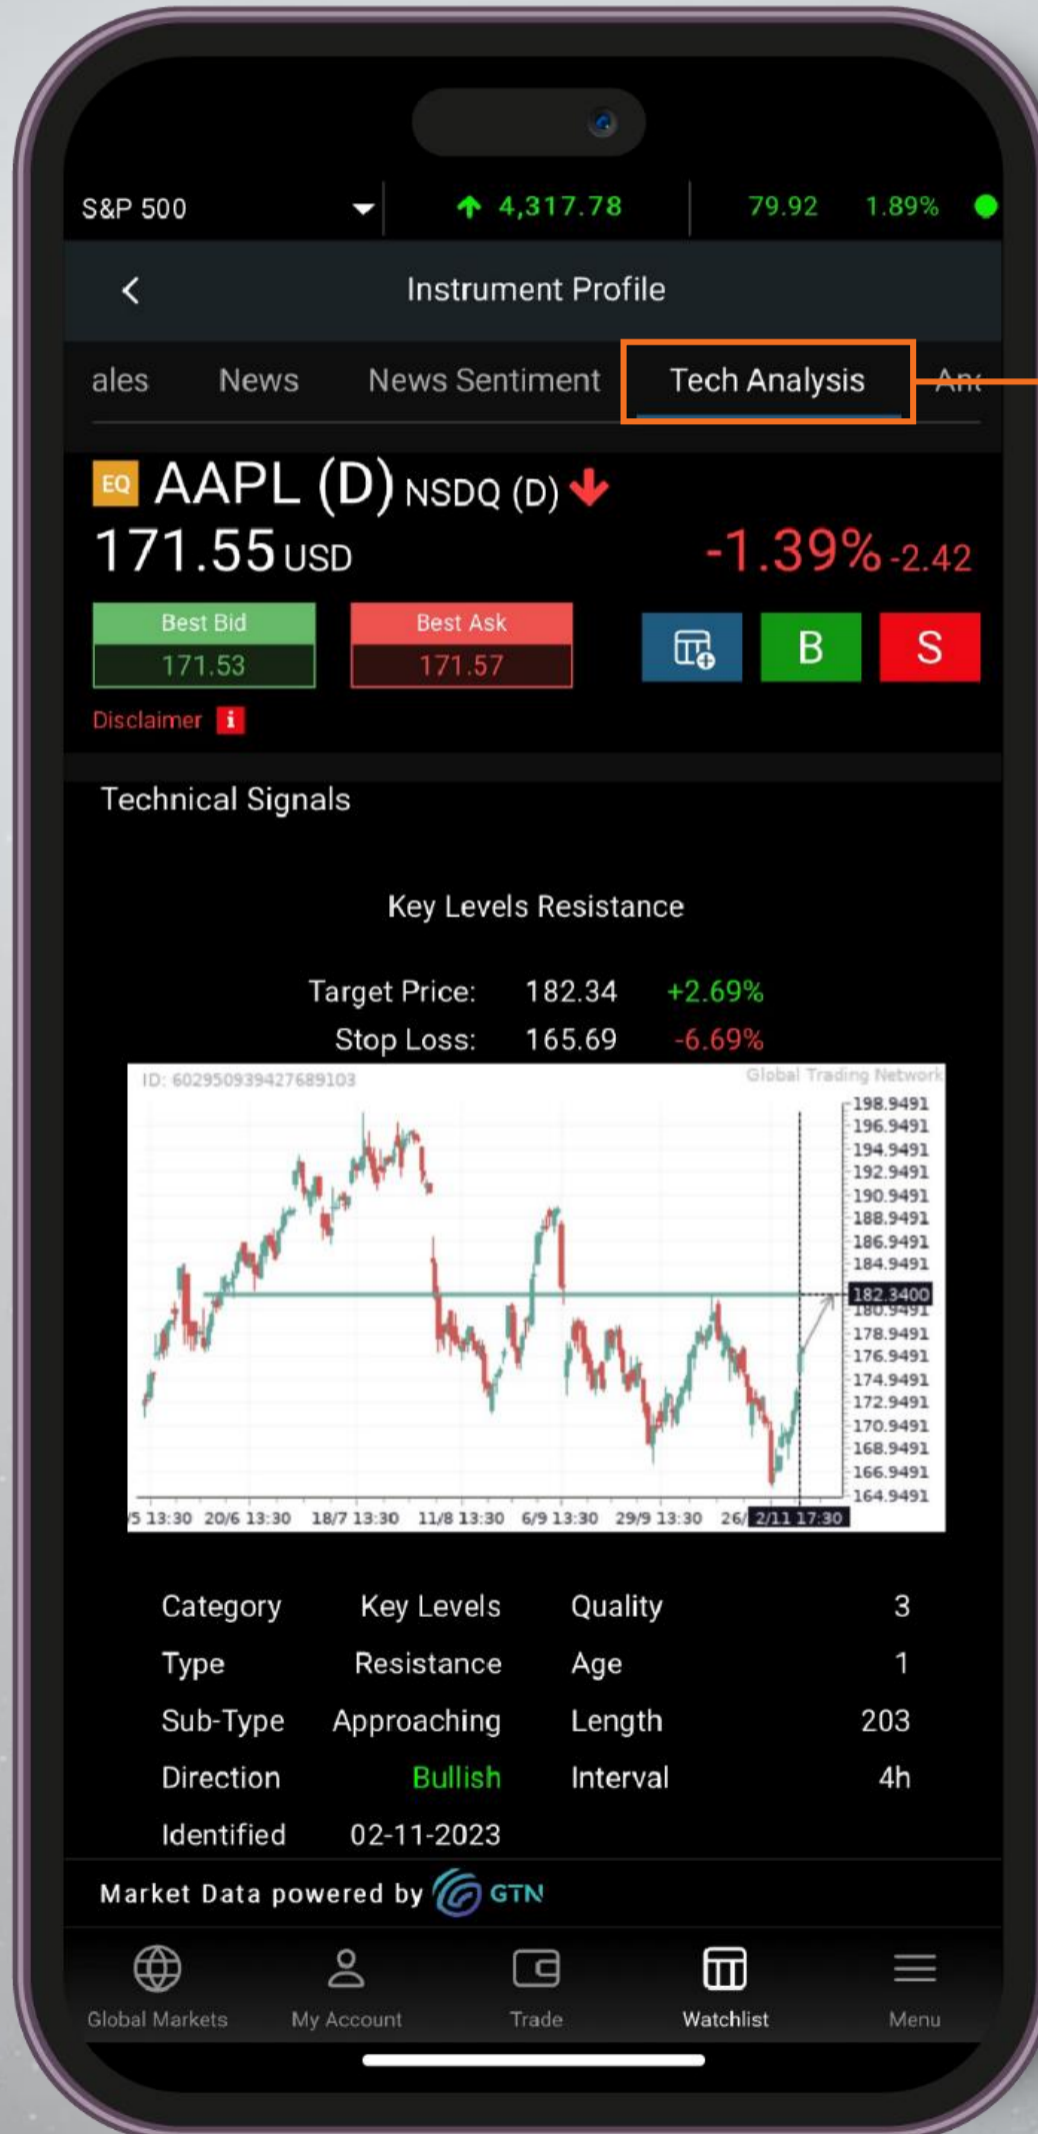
S&P 500 4,317.78 79.92 1.89%

Instrument Profile

ales News News Sentiment Tech Analysis An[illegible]

EQ AAPL (D) NSDQ (D)
171.55 USD -1.39% -2.42

Best Bid 171.53
Best Ask 171.57
B S

Disclaimer i

Technical Signals

Key Levels Resistance

Target Price: 182.34 +2.69%
Stop Loss: 165.69 -6.69%

ID: 602950939427689103 Global Trading Network

198.9491
196.9491
194.9491
192.9491
190.9491
188.9491
186.9491
184.9491
182.3400
180.9491
178.9491
176.9491
174.9491
172.9491
170.9491
168.9491
166.9491
164.9491

5 13:30 20/6 13:30 18/7 13:30 11/8 13:30 6/9 13:30 29/9 13:30 26/ 2/11 17:30

| Category | Key Levels | Quality | 3 |
|---|---|---|---|
| Type | Resistance | Age | 1 |
| Sub-Type | Approaching | Length | 203 |
| Direction | Bullish | Interval | 4h |
| Identified | 02-11-2023 | | |

Market Data powered by GTN

Global Markets My Account Trade Watchlist Menu